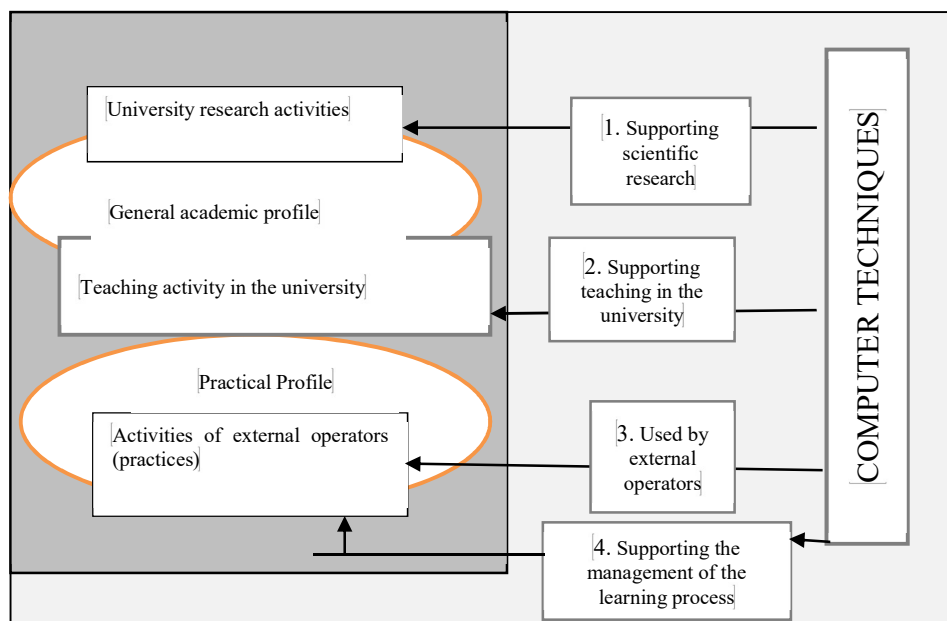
University research activities

General academic profile

Teaching activity in the university

Practical Profile

Activities of external operators (practices)

1. Supporting scientific research

2. Supporting teaching in the university

3. Used by external operators

4. Supporting the management of the learning process

COMPUTER TECHNIQUES